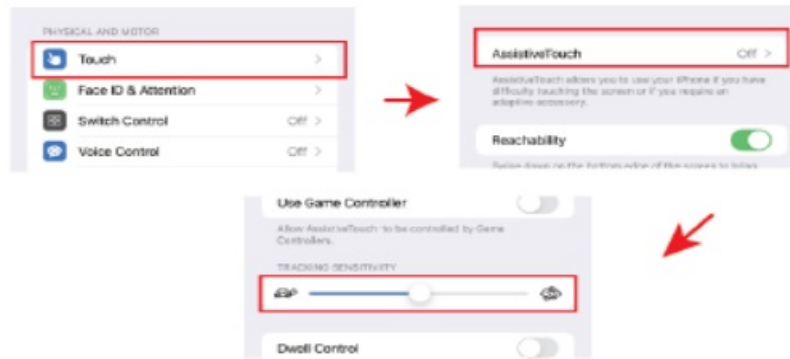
PHYSICAL AND MOTOR

Touch

Face ID & Attention

Switch Control Off

Voice Control Off

AssistiveTouch Off

AssistiveTouch allows you to use your iPhone if you have difficulty touching the screen or if you require an adaptive accessory.

Reachability

Swipe down on the bottom edge of the screen to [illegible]

Use Game Controller

Allow AssistiveTouch to be controlled by Game Controllers.

TRACKING SENSITIVITY

Dwell Control